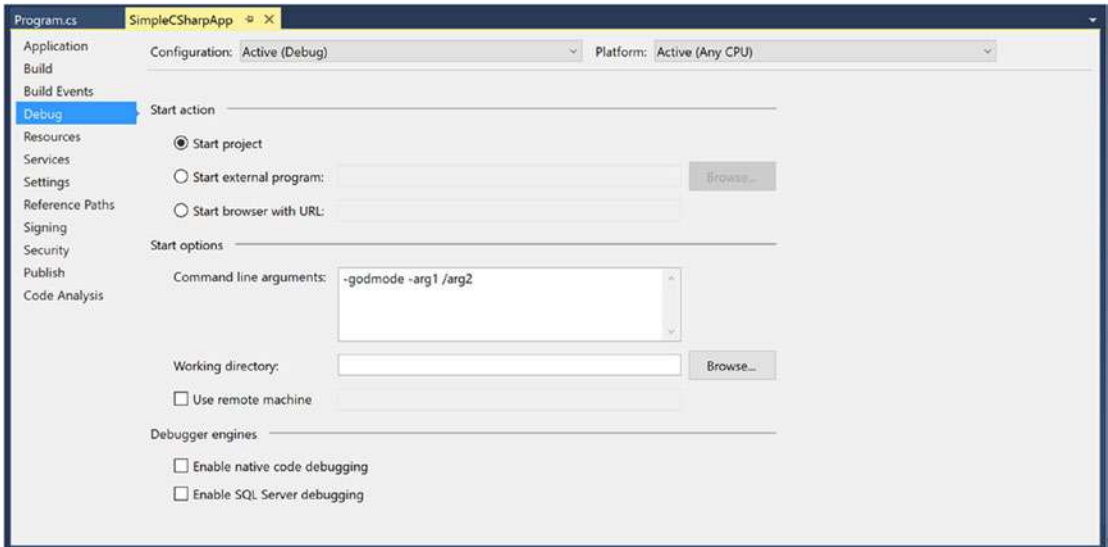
Program.cs SimpleCSharpApp ⊕ ×

Application
Build
Build Events
Debug
Resources
Services
Settings
Reference Paths
Signing
Security
Publish
Code Analysis

Configuration: Active (Debug)

Platform: Active (Any CPU)

Start action

Start project

Start external program:

Browse...

Start browser with URL:

Start options

Command line arguments: -godmode -arg1 /arg2

Working directory:

Browse...

Use remote machine

Debugger engines

Enable native code debugging

Enable SQL Server debugging